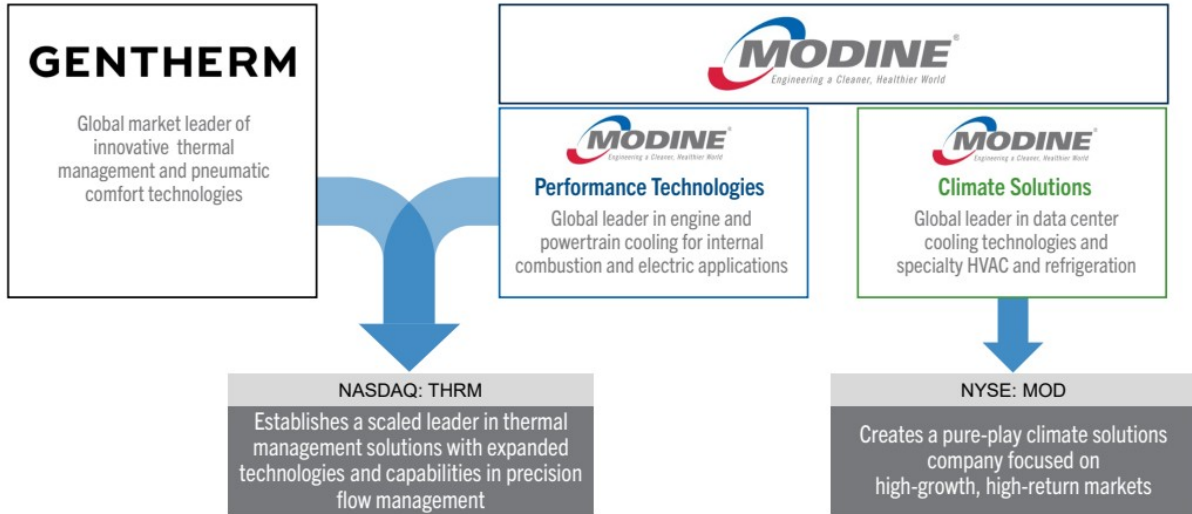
GENTHERM

Global market leader of innovative thermal management and pneumatic comfort technologies

MODINE®
Engineering a Cleaner, Healthier World

MODINE®
Engineering a Cleaner, Healthier World

Performance Technologies

Global leader in engine and powertrain cooling for internal combustion and electric applications

MODINE®
Engineering a Cleaner, Healthier World

Climate Solutions

Global leader in data center cooling technologies and specialty HVAC and refrigeration

NASDAQ: THRM

Establishes a scaled leader in thermal management solutions with expanded technologies and capabilities in precision flow management

NYSE: MOD

Creates a pure-play climate solutions company focused on high-growth, high-return markets